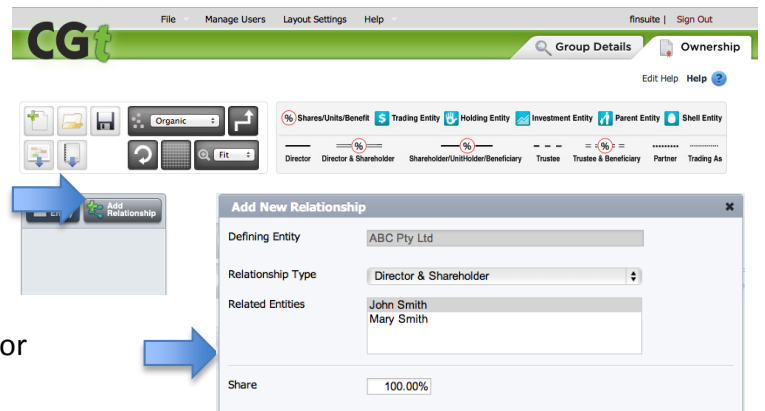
File Manage Users Layout Settings Help

finsuite | Sign Out

CGt

Group Details

Ownership

Edit Help Help ?

Organic

Fit

% Shares/Units/Benefit $ Trading Entity Holding Entity Investment Entity Parent Entity Shell Entity

Director Director & Shareholder Shareholder/UnitHolder/Beneficiary Trustee Trustee & Beneficiary Partner Trading As

Entity

Add Relationship

Add New Relationship

Defining Entity ABC Pty Ltd

Relationship Type Director & Shareholder

Related Entities John Smith
Mary Smith

or

Share 100.00%